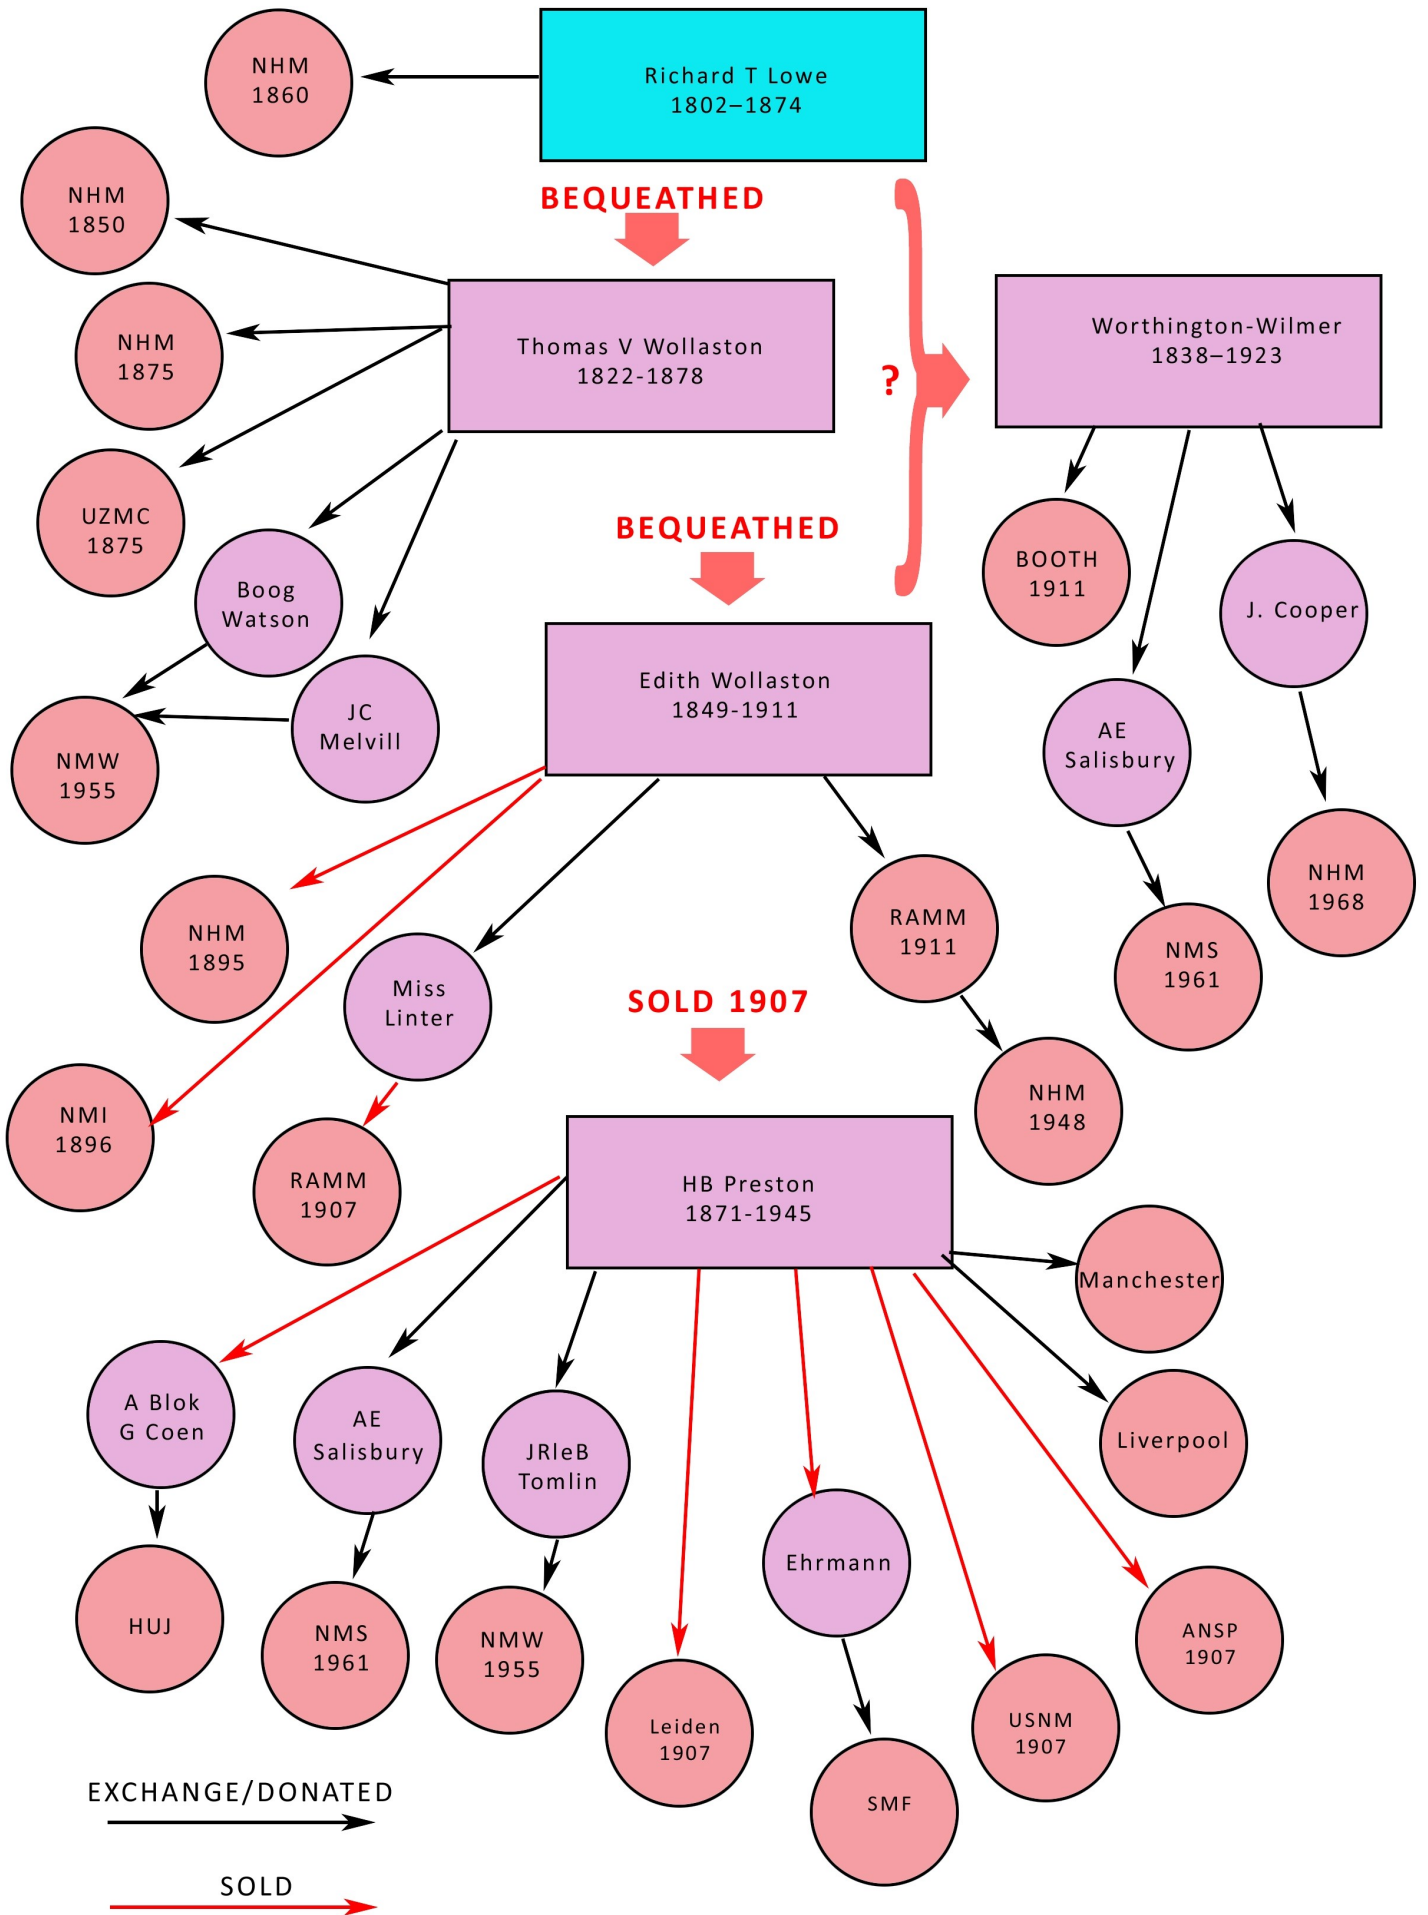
NHM 1860

Richard T Lowe 1802–1874

BEQUEATHED

NHM 1850

NHM 1875

Thomas V Wollaston 1822-1878

?

Worthington-Wilmer 1838–1923

UZMC 1875

Boog Watson

BEQUEATHED

BOOTH 1911

J. Cooper

Edith Wollaston 1849-1911

NMW 1955

JC Melvill

AE Salisbury

NHM 1968

NHM 1895

Miss Linter

RAMM 1911

NMS 1961

SOLD 1907

NMI 1896

RAMM 1907

NHM 1948

HB Preston 1871-1945

Manchester

A Blok G Coen

AE Salisbury

JRleB Tomlin

Liverpool

Ehrmann

HUJ

NMS 1961

NMW 1955

ANSP 1907

Leiden 1907

USNM 1907

SMF

EXCHANGE/DONATED

SOLD